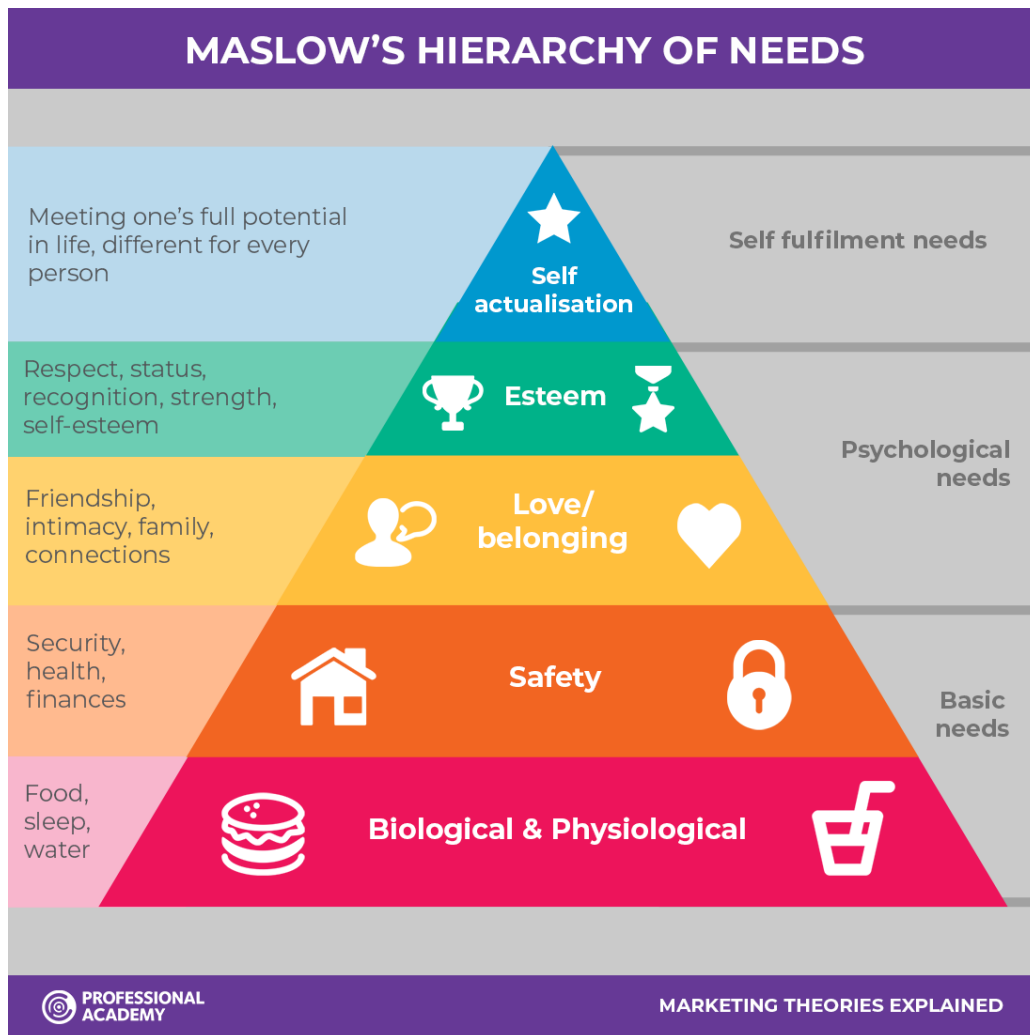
MASLOW'S HIERARCHY OF NEEDS

Meeting one's full potential in life, different for every person

Self actualisation

Self fulfilment needs

Respect, status, recognition, strength, self-esteem

Esteem

Psychological needs

Friendship, intimacy, family, connections

Love/ belonging

Security, health, finances

Safety

Basic needs

Food, sleep, water

Biological & Physiological

PROFESSIONAL ACADEMY

MARKETING THEORIES EXPLAINED